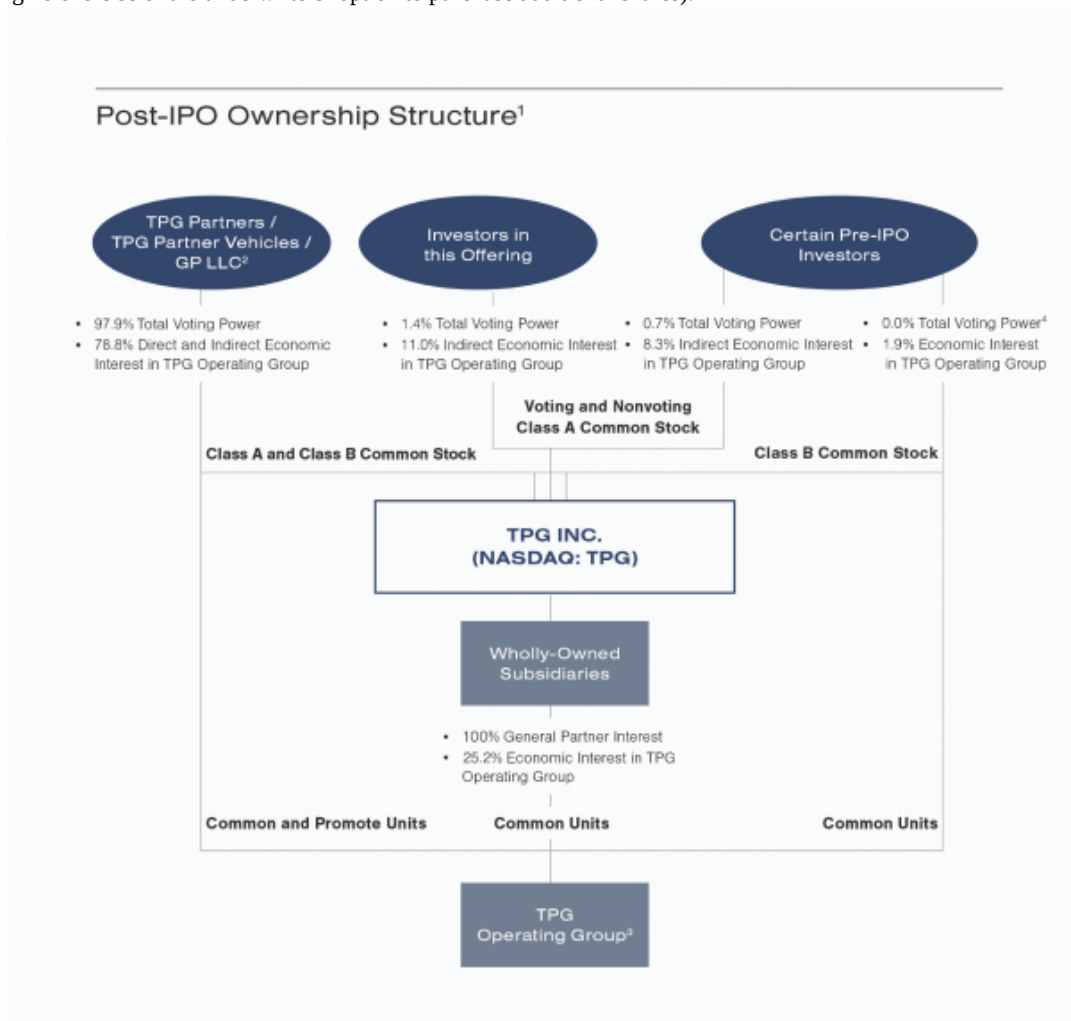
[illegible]

Post-IPO Ownership Structure$^1$

TPG Partners / TPG Partner Vehicles / GP LLC$^2$

Investors in this Offering

Certain Pre-IPO Investors

• 97.9% Total Voting Power
• 78.8% Direct and Indirect Economic Interest in TPG Operating Group

• 1.4% Total Voting Power
• 11.0% Indirect Economic Interest in TPG Operating Group

• 0.7% Total Voting Power
• 8.3% Indirect Economic Interest in TPG Operating Group

• 0.0% Total Voting Power$^4$
• 1.9% Economic Interest in TPG Operating Group

Voting and Nonvoting Class A Common Stock

Class A and Class B Common Stock

Class B Common Stock

TPG INC. (NASDAQ: TPG)

Wholly-Owned Subsidiaries

• 100% General Partner Interest
• 25.2% Economic Interest in TPG Operating Group

Common and Promote Units

Common Units

Common Units

TPG Operating Group$^3$